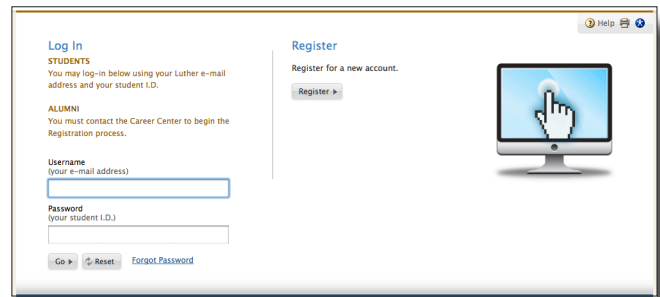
Help

Log In

STUDENTS
You may log-in below using your Luther e-mail address and your student I.D.

ALUMNI
You must contact the Career Center to begin the Registration process.

Username
(your e-mail address)

Password
(your student I.D.)

Go ▸ Reset Forgot Password

Register

Register for a new account.

Register ▸